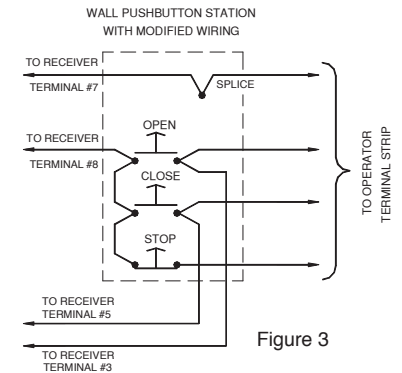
WALL PUSHBUTTON STATION
WITH MODIFIED WIRING

TO RECEIVER
TERMINAL #7

SPLICE

TO RECEIVER
TERMINAL #8

OPEN

CLOSE

STOP

TO OPERATOR
TERMINAL STRIP

TO RECEIVER
TERMINAL #5

Figure 3

TO RECEIVER
TERMINAL #3